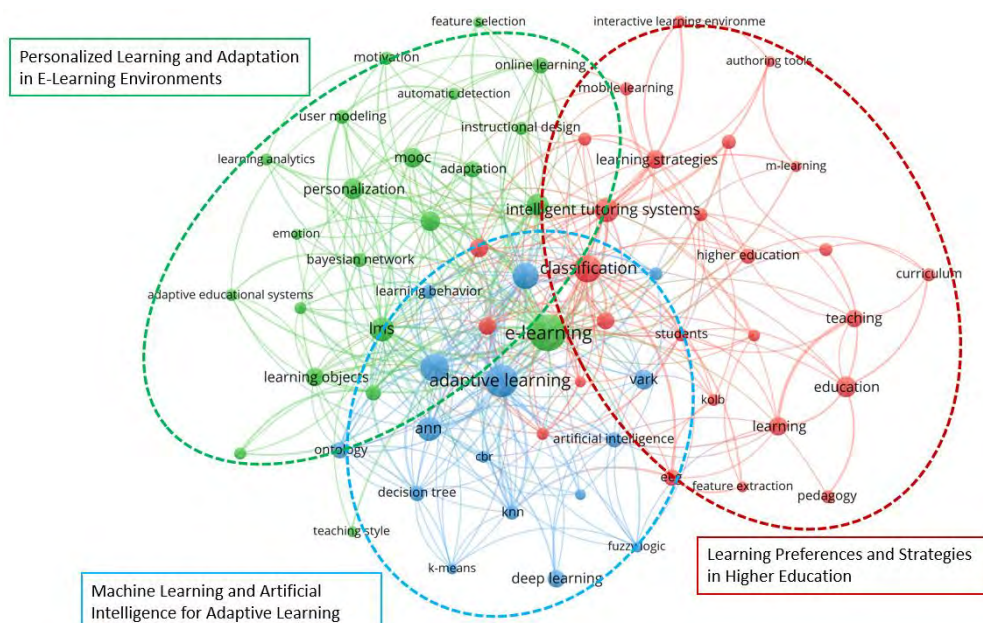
Personalized Learning and Adaptation in E-Learning Environments

feature selection
interactive learning environme
motivation
online learning
authoring tools
mobile learning
automatic detection
user modeling
instructional design
learning analytics
mooc
learning strategies
adaptation
m-learning
personalization
intelligent tutoring systems
emotion
higher education
bayesian network
classification
curriculum
adaptive educational systems
learning behavior
lms
e-learning
teaching
students
learning objects
adaptive learning
vark
education
kolb
ann
learning
ontology
artificial intelligence
cbr
eeg
feature extraction
decision tree
pedagogy
knn
teaching style
fuzzy logic
k-means
deep learning

Learning Preferences and Strategies in Higher Education

Machine Learning and Artificial Intelligence for Adaptive Learning